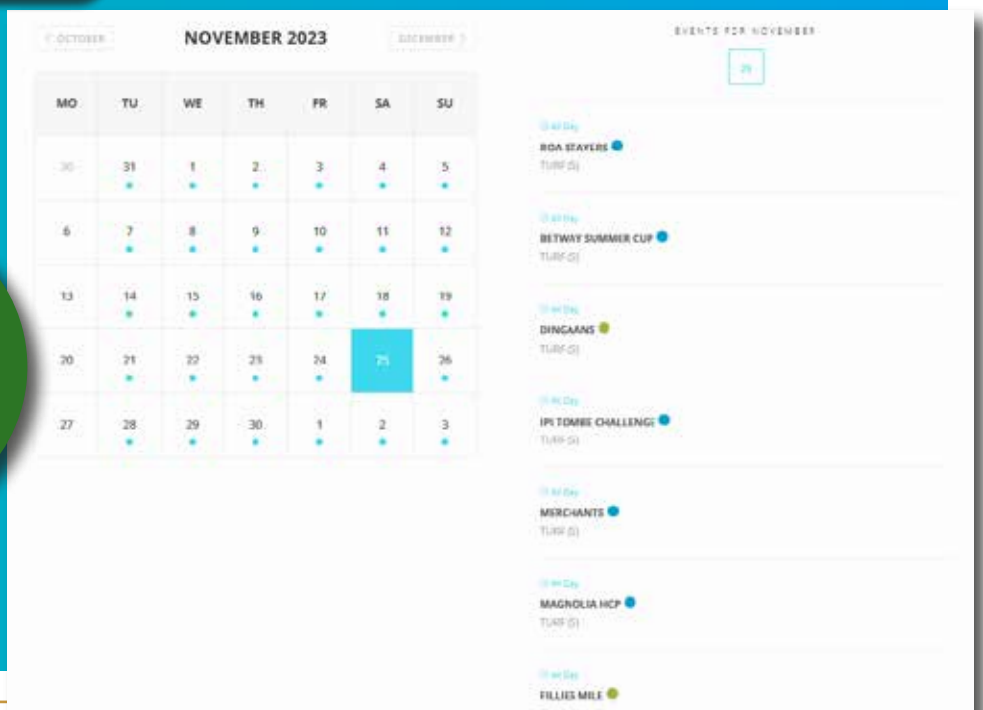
‹ OCTOBER

NOVEMBER 2023

DECEMBER ›

| MO | TU | WE | TH | FR | SA | SU |
|---|---|---|---|---|---|---|
| 30 | 31 | 1 | 2 | 3 | 4 | 5 |
| 6 | 7 | 8 | 9 | 10 | 11 | 12 |
| 13 | 14 | 15 | 16 | 17 | 18 | 19 |
| 20 | 21 | 22 | 23 | 24 | 25 | 26 |
| 27 | 28 | 29 | 30 | 1 | 2 | 3 |

EVENTS FOR NOVEMBER

25

All Day
ROA STAYERS
TURF (S)

All Day
BETWAY SUMMER CUP
TURF (S)

All Day
DINGAANS
TURF (S)

All Day
IPI TOMBE CHALLENGE
TURF (S)

All Day
MERCHANTS
TURF (S)

All Day
MAGNOLIA HCP
TURF (S)

All Day
FILLIES MILE